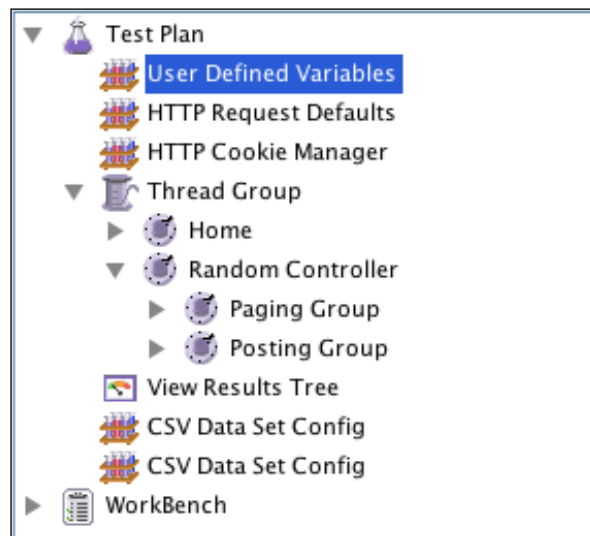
Test Plan
User Defined Variables
HTTP Request Defaults
HTTP Cookie Manager
Thread Group
Home
Random Controller
Paging Group
Posting Group
View Results Tree
CSV Data Set Config
CSV Data Set Config
WorkBench